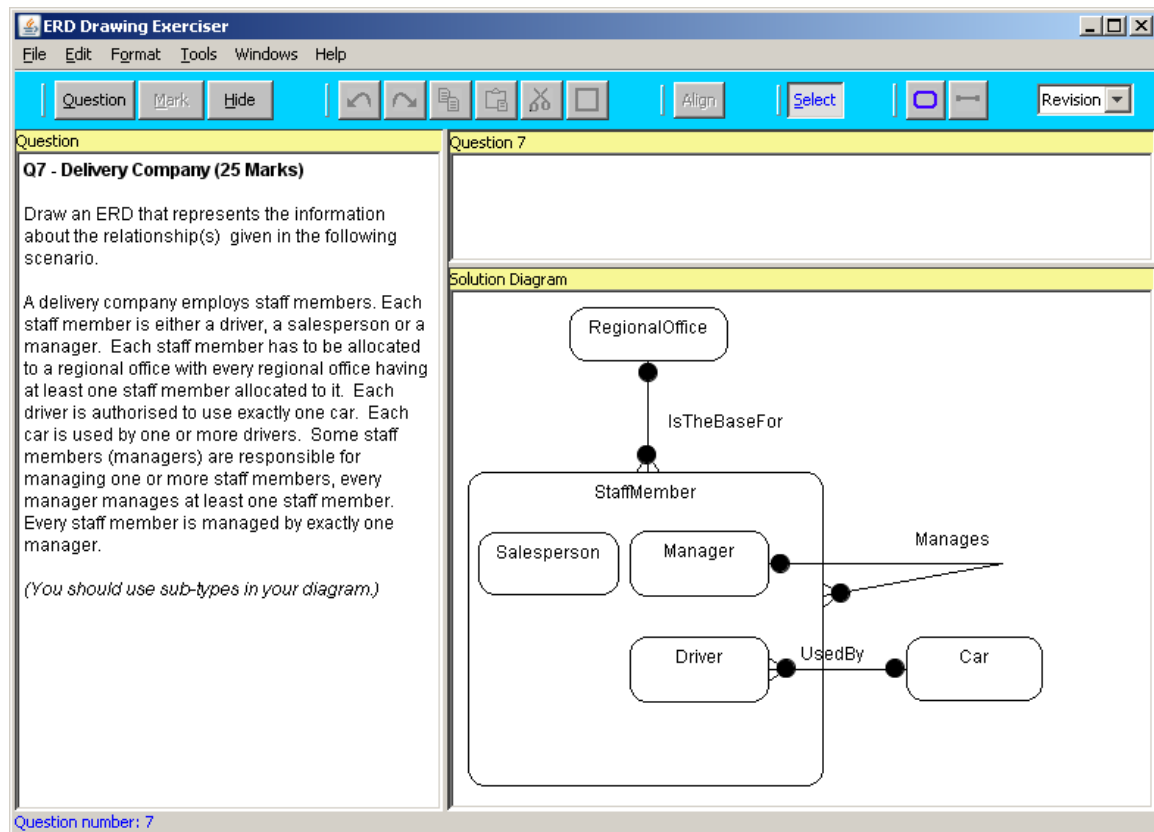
ERD Drawing Exerciser

File Edit Format Tools Windows Help

Question Mark Hide Align Select Revision

Question

Q7 - Delivery Company (25 Marks)

Draw an ERD that represents the information about the relationship(s) given in the following scenario.

A delivery company employs staff members. Each staff member is either a driver, a salesperson or a manager. Each staff member has to be allocated to a regional office with every regional office having at least one staff member allocated to it. Each driver is authorised to use exactly one car. Each car is used by one or more drivers. Some staff members (managers) are responsible for managing one or more staff members, every manager manages at least one staff member. Every staff member is managed by exactly one manager.

(You should use sub-types in your diagram.)

Question 7

Solution Diagram

RegionalOffice

IsTheBaseFor

StaffMember

Salesperson

Manager

Manages

Driver

UsedBy

Car

Question number: 7